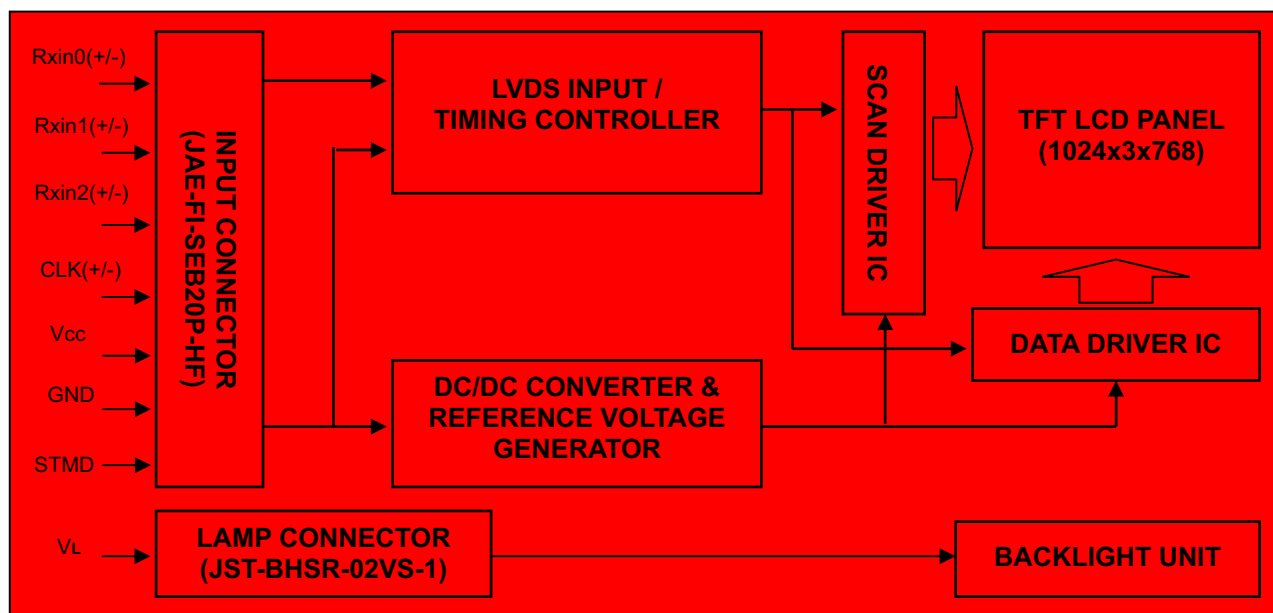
Rxin0(+/-)

Rxin1(+/-)

Rxin2(+/-)

CLK(+/-)

Vcc

GND

STMD

INPUT CONNECTOR (JAE-FI-SEB20P-HF)

LVDS INPUT / TIMING CONTROLLER

SCAN DRIVER IC

TFT LCD PANEL (1024x3x768)

DATA DRIVER IC

DC/DC CONVERTER & REFERENCE VOLTAGE GENERATOR

$V_L$

LAMP CONNECTOR (JST-BHSR-02VS-1)

BACKLIGHT UNIT